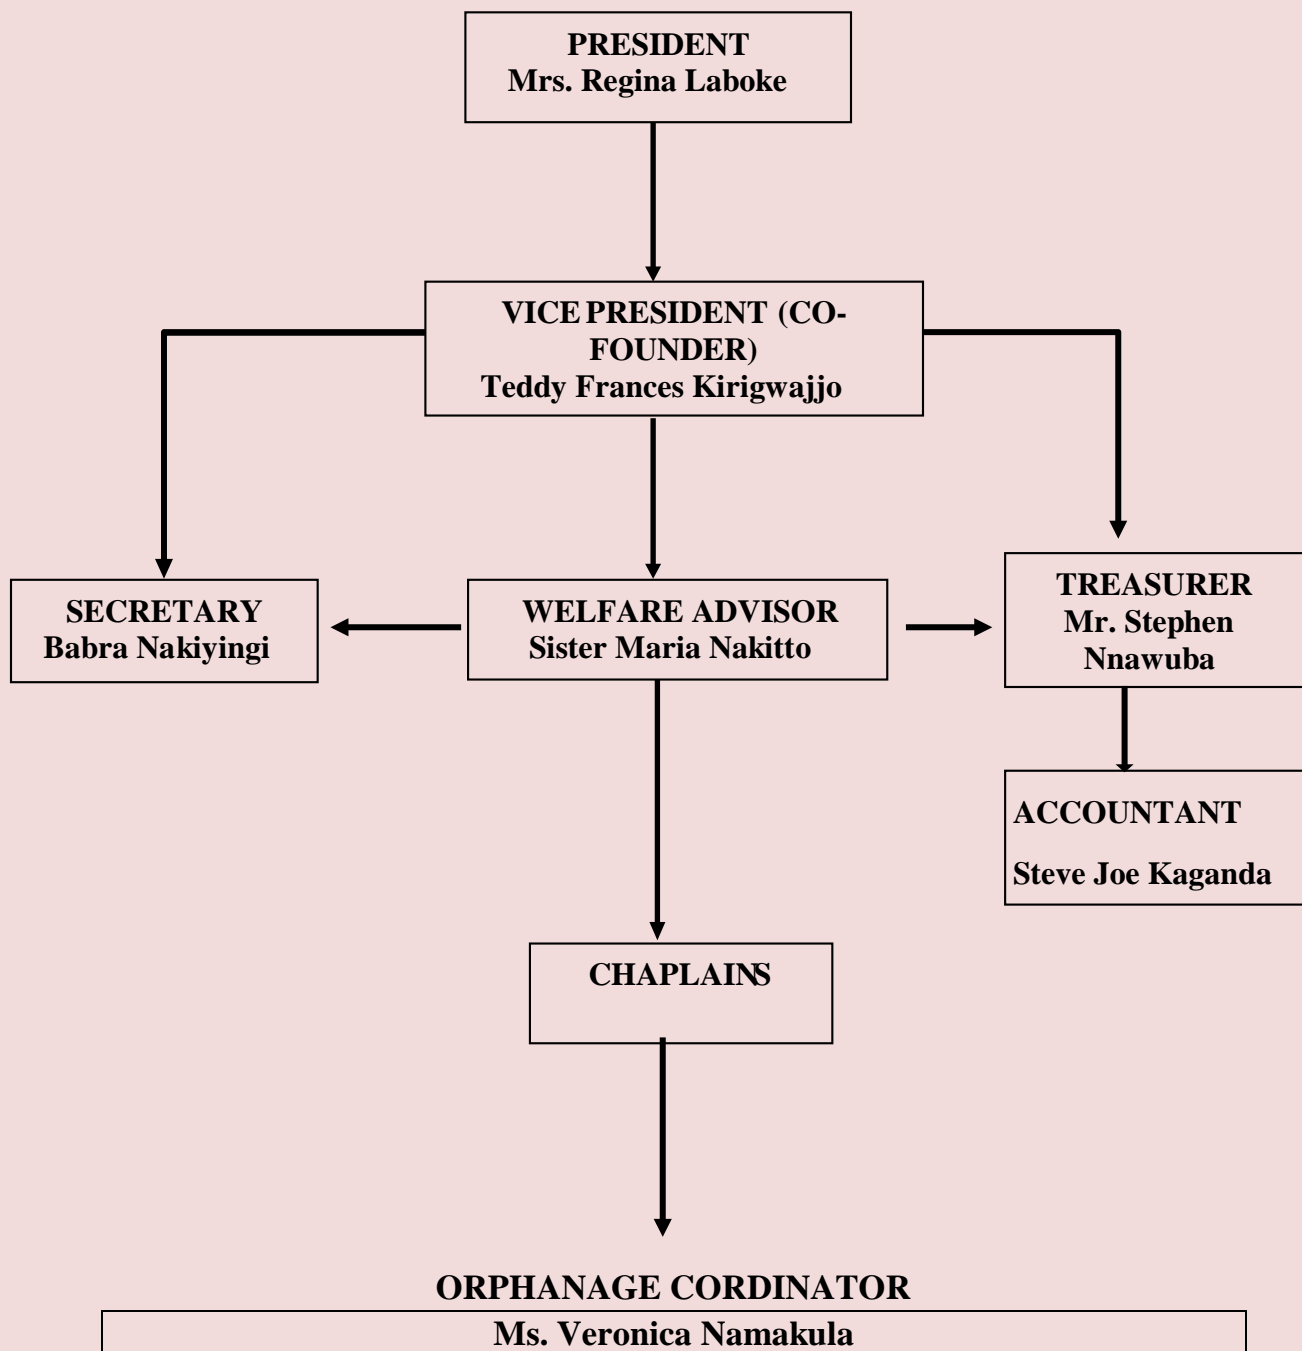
PRESIDENT
Mrs. Regina Laboke

VICE PRESIDENT (CO-FOUNDER)
Teddy Frances Kirigwajjo

SECRETARY
Babra Nakiyingi

WELFARE ADVISOR
Sister Maria Nakitto

TREASURER
Mr. Stephen Nnawuba

ACCOUNTANT

Steve Joe Kaganda

CHAPLAINS

ORPHANAGE CORDINATOR
Ms. Veronica Namakula